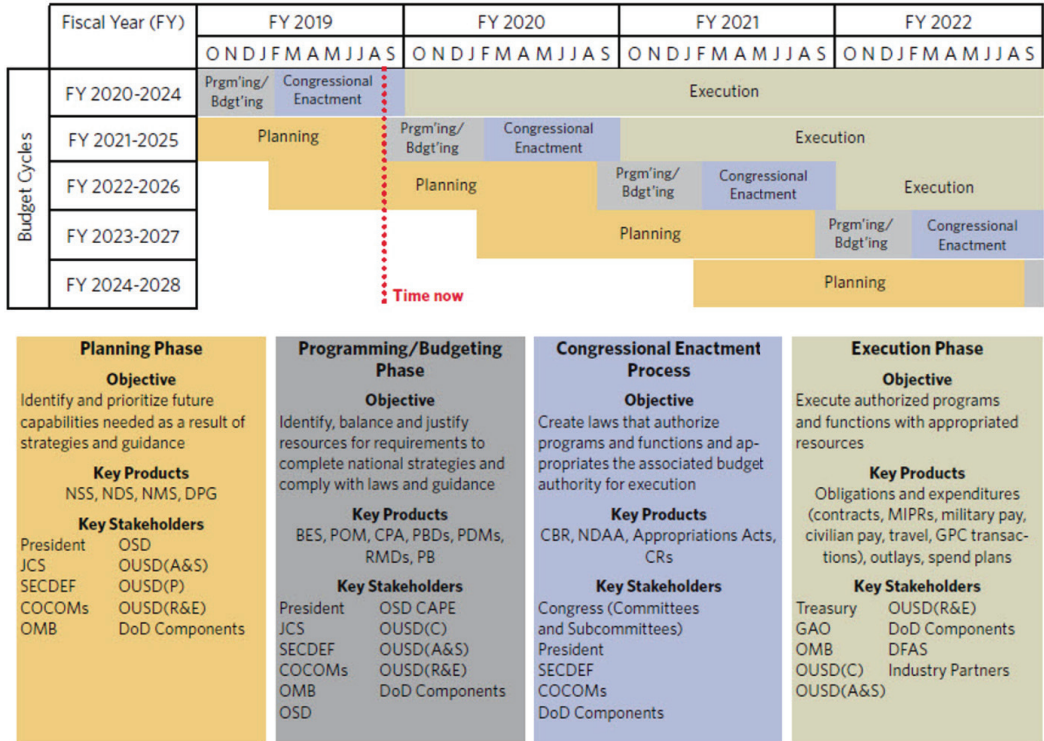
| Fiscal Year (FY) | FY 2019 | FY 2020 | FY 2021 | FY 2022 |
|---|---|---|---|---|
| | ONDJFMAMJJAS | ONDJFMAMJJAS | ONDJFMAMJJAS | ONDJFMAMJJAS |

Budget Cycles

FY 2020-2024: Prgm'ing/ Bdgt'ing; Congressional Enactment; Execution

FY 2021-2025: Planning; Prgm'ing/ Bdgt'ing; Congressional Enactment; Execution

FY 2022-2026: Planning; Prgm'ing/ Bdgt'ing; Congressional Enactment; Execution

FY 2023-2027: Planning; Prgm'ing/ Bdgt'ing; Congressional Enactment

FY 2024-2028: Planning

Time now

Planning Phase
Objective
Identify and prioritize future capabilities needed as a result of strategies and guidance
Key Products
NSS, NDS, NMS, DPG
Key Stakeholders
President OSD
JCS OUSD(A&S)
SECDEF OUSD(P)
COCOMs OUSD(R&E)
OMB DoD Components

Programming/Budgeting Phase
Objective
Identify, balance and justify resources for requirements to complete national strategies and comply with laws and guidance
Key Products
BES, POM, CPA, PBDs, PDMs, RMDs, PB
Key Stakeholders
President OSD CAPE
JCS OUSD(C)
SECDEF OUSD(A&S)
COCOMs OUSD(R&E)
OMB DoD Components
OSD

Congressional Enactment Process
Objective
Create laws that authorize programs and functions and appropriates the associated budget authority for execution
Key Products
CBR, NDAA, Appropriations Acts, CRs
Key Stakeholders
Congress (Committees and Subcommittees)
President
SECDEF
COCOMs
DoD Components

Execution Phase
Objective
Execute authorized programs and functions with appropriated resources
Key Products
Obligations and expenditures (contracts, MIPRs, military pay, civilian pay, travel, GPC transactions), outlays, spend plans
Key Stakeholders
Treasury OUSD(R&E)
GAO DoD Components
OMB DFAS
OUSD(C) Industry Partners
OUSD(A&S)